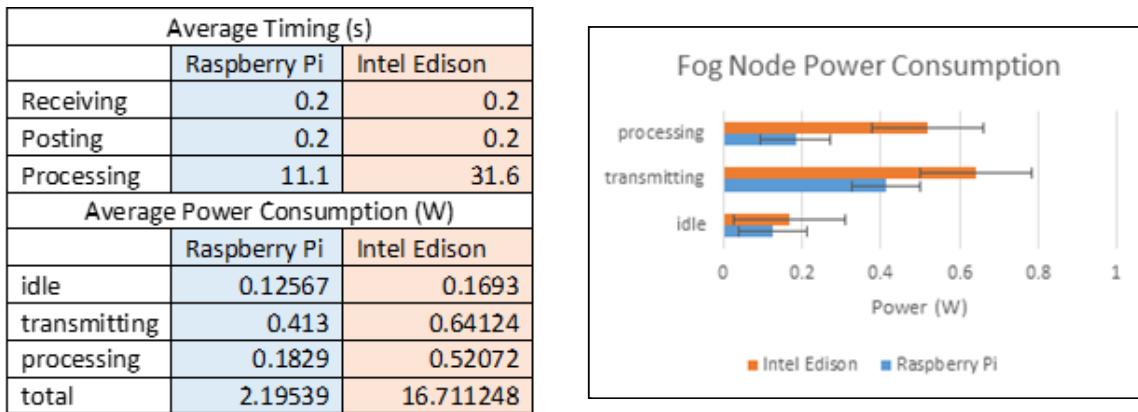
| Average Timing (s) | | |
|---|---|---|
| | Raspberry Pi | Intel Edison |
| Receiving | 0.2 | 0.2 |
| Posting | 0.2 | 0.2 |
| Processing | 11.1 | 31.6 |

| Average Power Consumption (W) | | |
|---|---|---|
| | Raspberry Pi | Intel Edison |
| idle | 0.12567 | 0.1693 |
| transmitting | 0.413 | 0.64124 |
| processing | 0.1829 | 0.52072 |
| total | 2.19539 | 16.711248 |

Fog Node Power Consumption

processing
transmitting
idle

0 0.2 0.4 0.6 0.8 1

Power (W)

Intel Edison Raspberry Pi